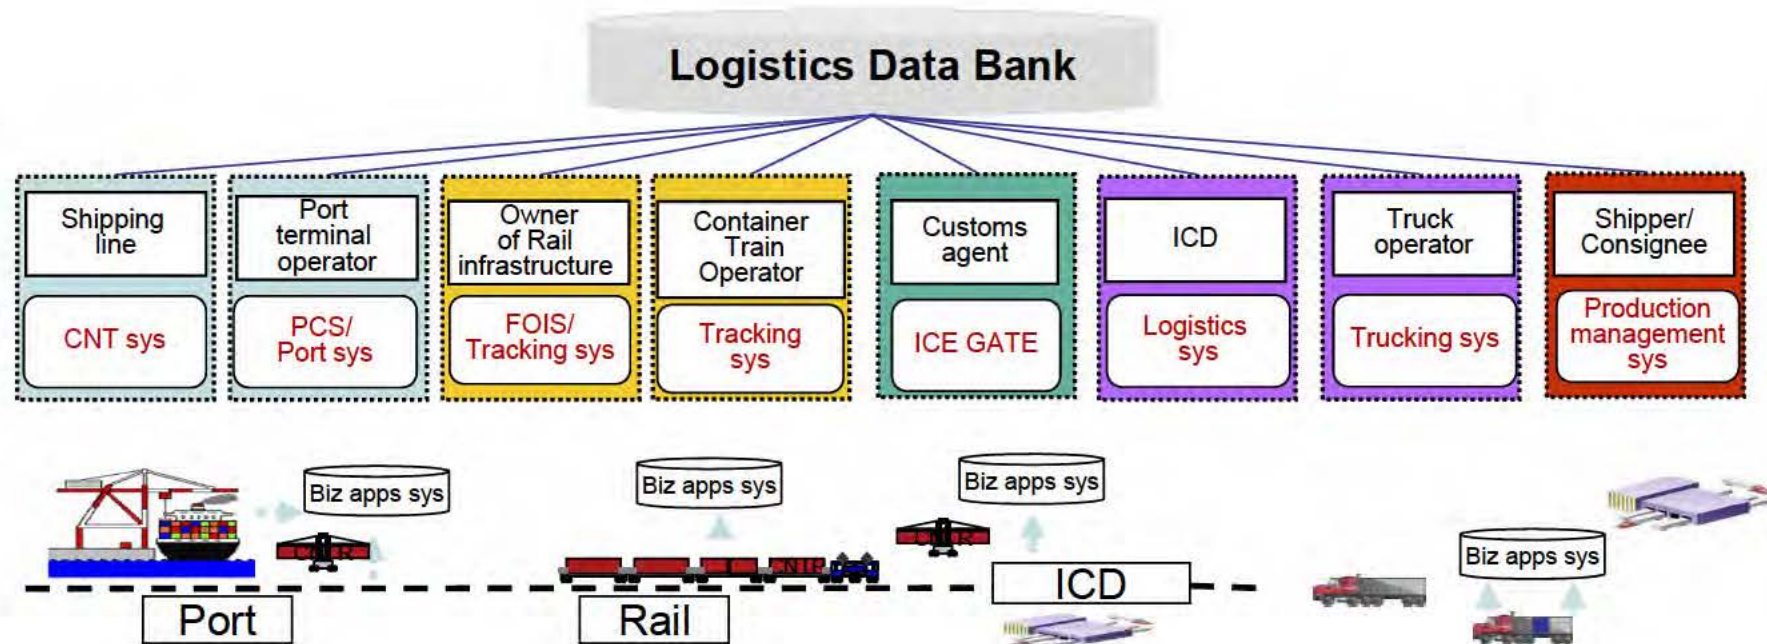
Logistics Data Bank

Shipping line

CNT sys

Port terminal operator

PCS/ Port sys

Owner of Rail infrastructure

FOIS/ Tracking sys

Container Train Operator

Tracking sys

Customs agent

ICE GATE

ICD

Logistics sys

Truck operator

Trucking sys

Shipper/ Consignee

Production management sys

Biz apps sys

Biz apps sys

Biz apps sys

Biz apps sys

CNTR

CNTR

CNTR

ICD

Port

Rail